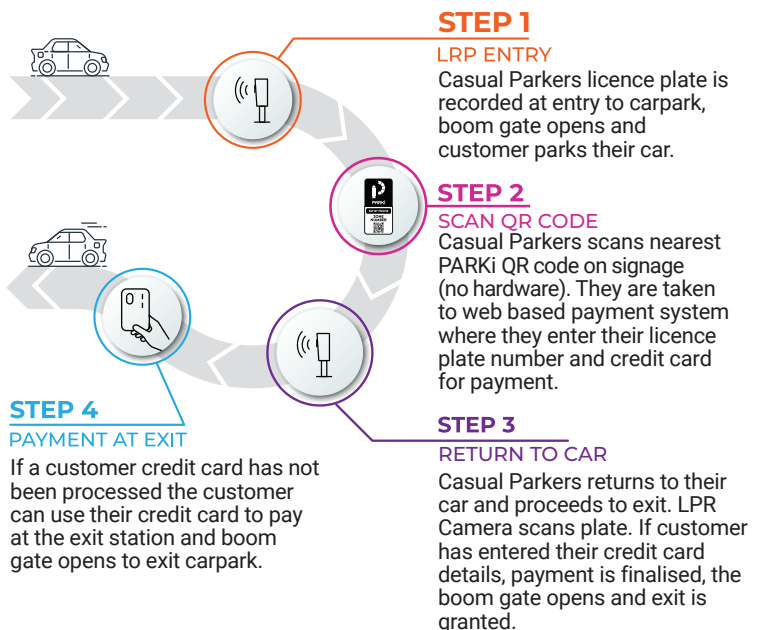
STEP 1
LRP ENTRY
Casual Parkers licence plate is recorded at entry to carpark, boom gate opens and customer parks their car.

STEP 2
SCAN QR CODE
Casual Parkers scans nearest PARKi QR code on signage (no hardware). They are taken to web based payment system where they enter their licence plate number and credit card for payment.

STEP 3
RETURN TO CAR
Casual Parkers returns to their car and proceeds to exit. LPR Camera scans plate. If customer has entered their credit card details, payment is finalised, the boom gate opens and exit is granted.

STEP 4
PAYMENT AT EXIT
If a customer credit card has not been processed the customer can use their credit card to pay at the exit station and boom gate opens to exit carpark.

PARKi